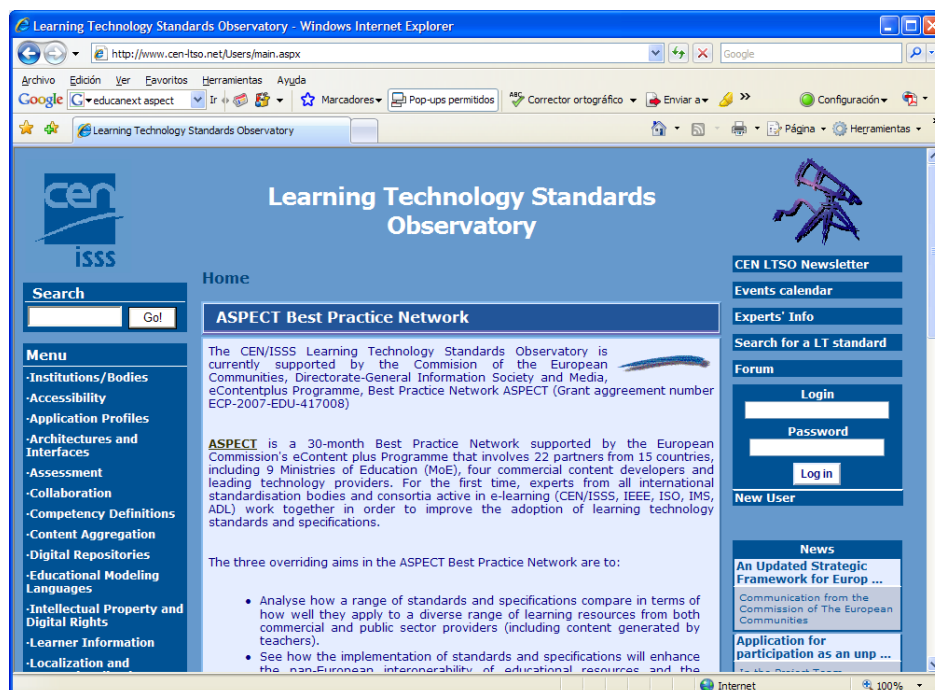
Learning Technology Standards Observatory - Windows Internet Explorer

http://www.cen-ltso.net/Users/main.aspx

Google

Archivo Edición Ver Favoritos Herramientas Ayuda

Google educanext aspect Ir Marcadores Pop-ups permitidos Corrector ortográfico Enviar a Configuración

Learning Technology Standards Observatory

Página Herramientas

cen isss

Learning Technology Standards Observatory

Home

Search

Go!

Menu

·Institutions/Bodies
·Accessibility
·Application Profiles
·Architectures and Interfaces
·Assessment
·Collaboration
·Competency Definitions
·Content Aggregation
·Digital Repositories
·Educational Modeling Languages
·Intellectual Property and Digital Rights
·Learner Information
·Localization and

ASPECT Best Practice Network

The CEN/ISSS Learning Technology Standards Observatory is currently supported by the Commision of the European Communities, Directorate-General Information Society and Media, eContentplus Programme, Best Practice Network ASPECT (Grant aggreement number ECP-2007-EDU-417008)

ASPECT is a 30-month Best Practice Network supported by the European Commission's eContent plus Programme that involves 22 partners from 15 countries, including 9 Ministries of Education (MoE), four commercial content developers and leading technology providers. For the first time, experts from all international standardisation bodies and consortia active in e-learning (CEN/ISSS, IEEE, ISO, IMS, ADL) work together in order to improve the adoption of learning technology standards and specifications.

The three overriding aims in the ASPECT Best Practice Network are to:

• Analyse how a range of standards and specifications compare in terms of how well they apply to a diverse range of learning resources from both commercial and public sector providers (including content generated by teachers).
• See how the implementation of standards and specifications will enhance the pan-European interoperability of educational resources and the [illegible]

CEN LTSO Newsletter
Events calendar
Experts' Info
Search for a LT standard
Forum

Login

Password

Log in

New User

News

An Updated Strategic Framework for Europ ...
Communication from the Commission of The European Communities

Application for participation as an unp ...
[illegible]

Internet 100%